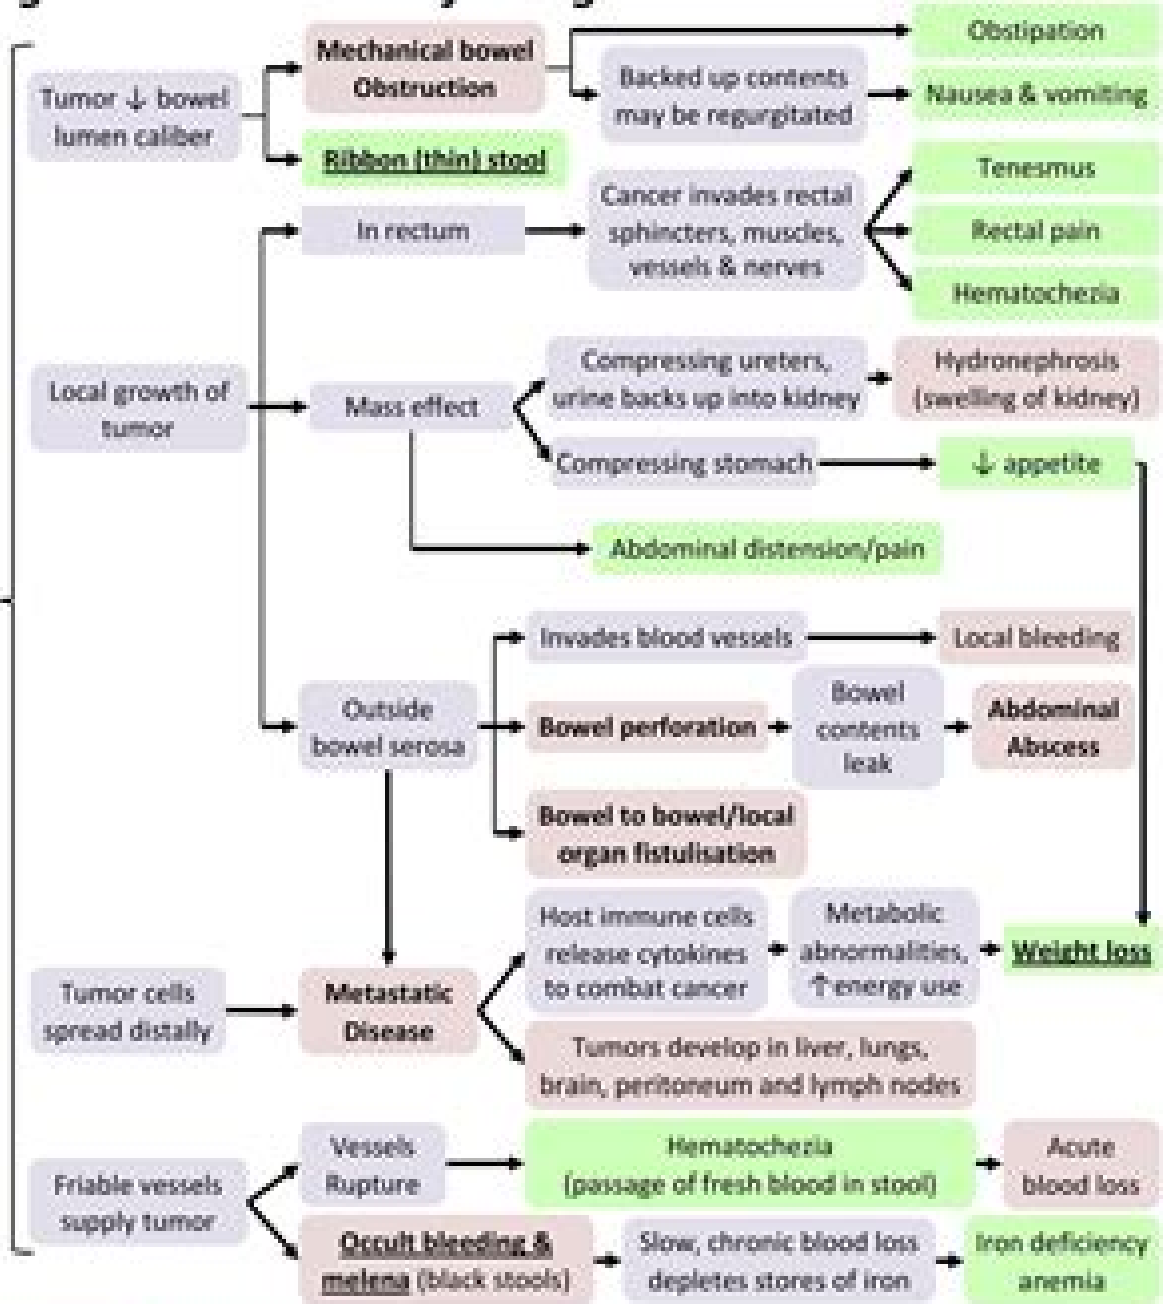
Tumor ↓ bowel lumen caliber

Mechanical bowel Obstruction

Obstipation

Backed up contents may be regurgitated

Nausea & vomiting

Ribbon (thin) stool

Local growth of tumor

In rectum

Cancer invades rectal sphincters, muscles, vessels & nerves

Tenesmus

Rectal pain

Hematochezia

Mass effect

Compressing ureters, urine backs up into kidney

Hydronephrosis (swelling of kidney)

Compressing stomach

↓ appetite

Abdominal distension/pain

Outside bowel serosa

Invades blood vessels

Local bleeding

Bowel perforation

Bowel contents leak

Abdominal Abscess

Bowel to bowel/local organ fistulisation

Tumor cells spread distally

Metastatic Disease

Host immune cells release cytokines to combat cancer

Metabolic abnormalities, ↑energy use

Weight loss

Tumors develop in liver, lungs, brain, peritoneum and lymph nodes

Friable vessels supply tumor

Vessels Rupture

Hematochezia (passage of fresh blood in stool)

Acute blood loss

Occult bleeding & melena (black stools)

Slow, chronic blood loss depletes stores of iron

Iron deficiency anemia